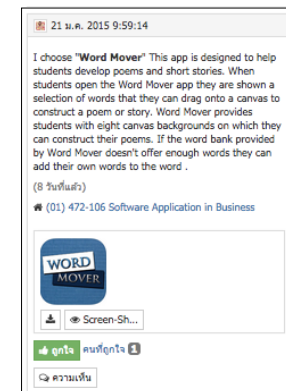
21 ม.ค. 2015 9:59:14

I choose "**Word Mover**" This app is designed to help students develop poems and short stories. When students open the Word Mover app they are shown a selection of words that they can drag onto a canvas to construct a poem or story. Word Mover provides students with eight canvas backgrounds on which they can construct their poems. If the word bank provided by Word Mover doesn't offer enough words they can add their own words to the word .

(8 วันที่แล้ว)

(01) 472-106 Software Application in Business

WORD MOVER

Screen-Sh...

ถูกใจ คนที่ถูกใจ 1

ความเห็น